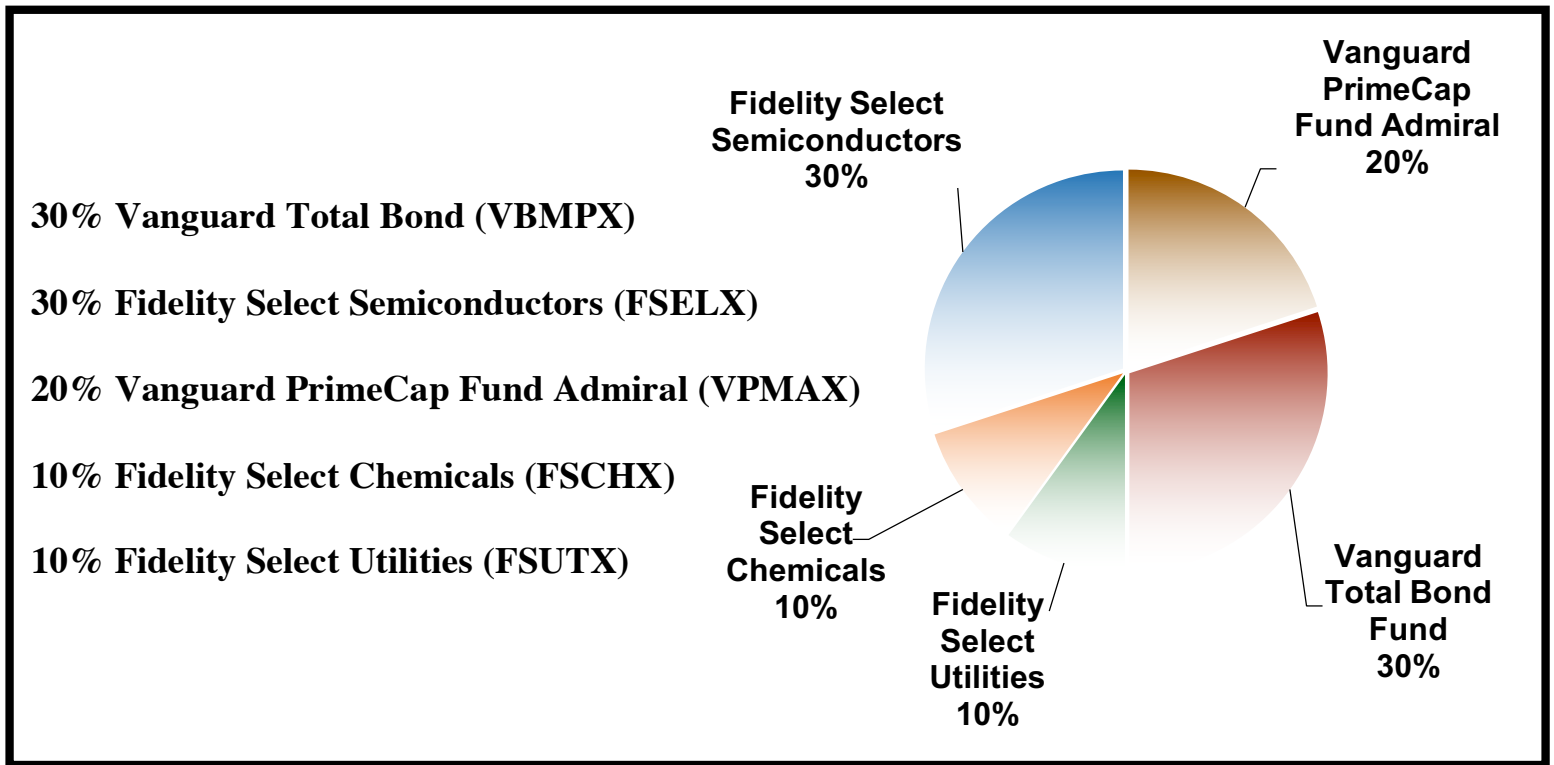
30% Vanguard Total Bond (VBMPX)

30% Fidelity Select Semiconductors (FSELX)

20% Vanguard PrimeCap Fund Admiral (VPMAX)

10% Fidelity Select Chemicals (FSCHX)

10% Fidelity Select Utilities (FSUTX)

Fidelity Select Semiconductors 30%

Vanguard PrimeCap Fund Admiral 20%

Vanguard Total Bond Fund 30%

Fidelity Select Utilities 10%

Fidelity Select Chemicals 10%